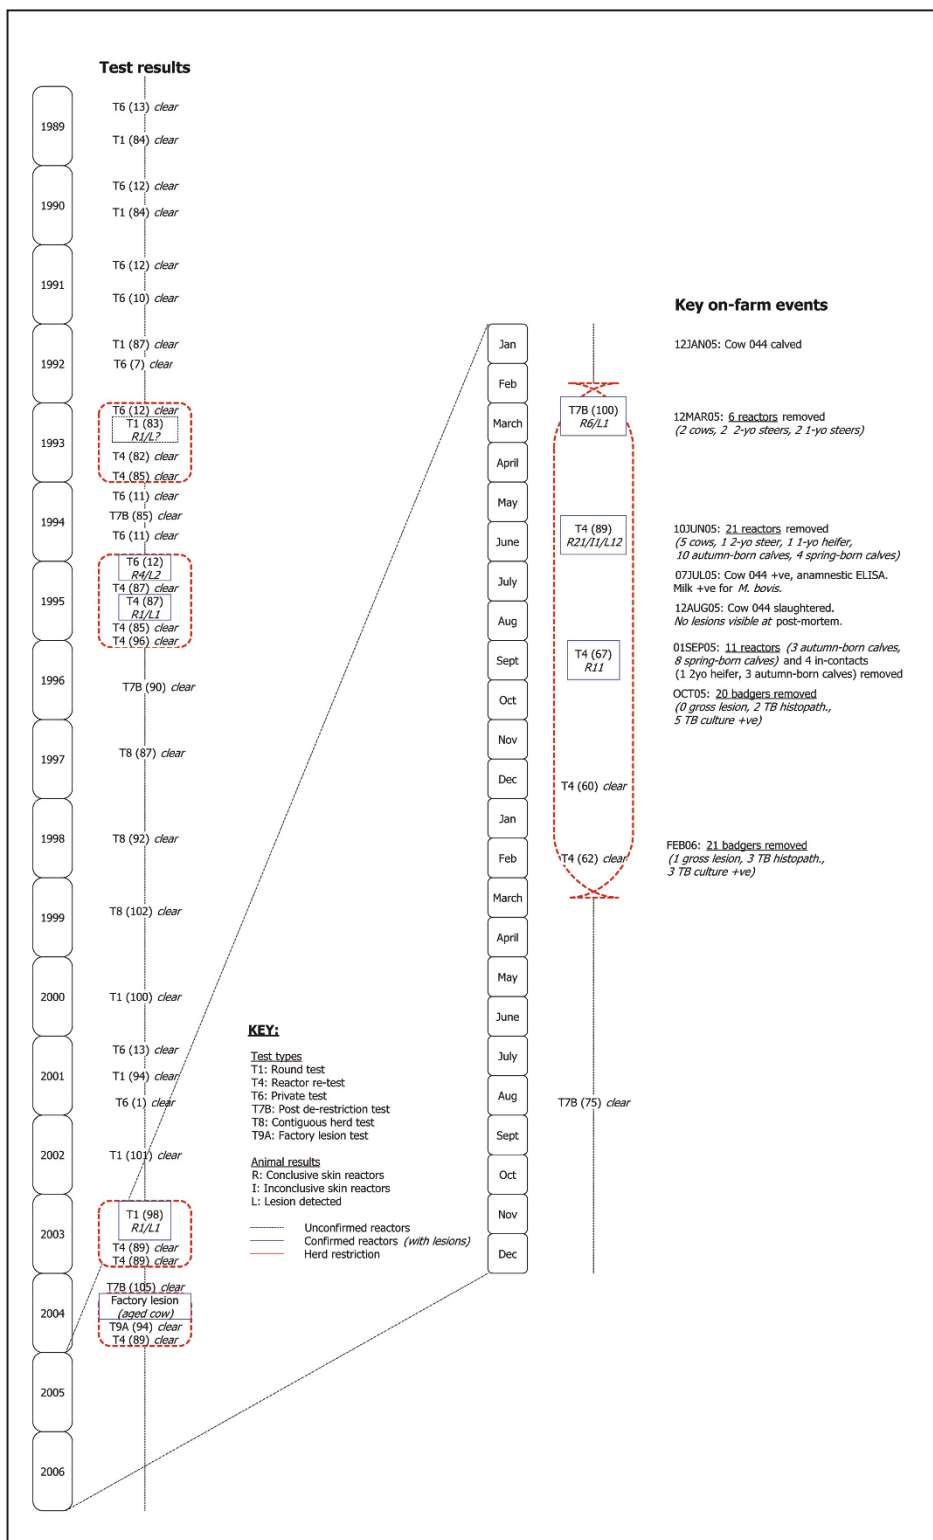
Test results

1989
T6 (13) clear
T1 (84) clear

1990
T6 (12) clear
T1 (84) clear

1991
T6 (12) clear
T6 (10) clear

1992
T1 (87) clear
T6 (7) clear

1993
T6 (12) clear
T1 (83) R1/L?
T4 (82) clear
T4 (85) clear

1994
T6 (11) clear
T7B (85) clear
T6 (11) clear

1995
T6 (12) R4/L2
T4 (87) clear
T4 (87) R1/L1
T4 (85) clear
T4 (96) clear

1996
T7B (90) clear

1997
T8 (87) clear

1998
T8 (92) clear

1999
T8 (102) clear

2000
T1 (100) clear

2001
T6 (13) clear
T1 (94) clear
T6 (1) clear

2002
T1 (101) clear

2003
T1 (98) R1/L1
T4 (89) clear
T4 (89) clear

2004
T7B (105) clear
Factory lesion (aged cow)
T9A (94) clear
T4 (89) clear

2005

2006

Jan
Feb
March
April
May
June
July
Aug
Sept
Oct
Nov
Dec
Jan
Feb
March
April
May
June
July
Aug
Sept
Oct
Nov
Dec

T7B (100) R6/L1
T4 (89) R21/I1/L12
T4 (67) R11
T4 (60) clear
T4 (62) clear
T7B (75) clear

Key on-farm events

12JAN05: Cow 044 calved

12MAR05: 6 reactors removed (2 cows, 2 2-yo steers, 2 1-yo steers)

10JUN05: 21 reactors removed (5 cows, 1 2-yo steer, 1 1-yo heifer, 10 autumn-born calves, 4 spring-born calves)

07JUL05: Cow 044 +ve, anamnestic ELISA. Milk +ve for M. bovis.

12AUG05: Cow 044 slaughtered. No lesions visible at post-mortem.

01SEP05: 11 reactors (3 autumn-born calves, 8 spring-born calves) and 4 in-contacts (1 2yo heifer, 3 autumn-born calves) removed

OCT05: 20 badgers removed (0 gross lesion, 2 TB histopath., 5 TB culture +ve)

FEB06: 21 badgers removed (1 gross lesion, 3 TB histopath., 3 TB culture +ve)

KEY:

Test types
T1: Round test
T4: Reactor re-test
T6: Private test
T7B: Post de-restriction test
T8: Contiguous herd test
T9A: Factory lesion test

Animal results
R: Conclusive skin reactors
I: Inconclusive skin reactors
L: Lesion detected

Unconfirmed reactors
Confirmed reactors (with lesions)
Herd restriction